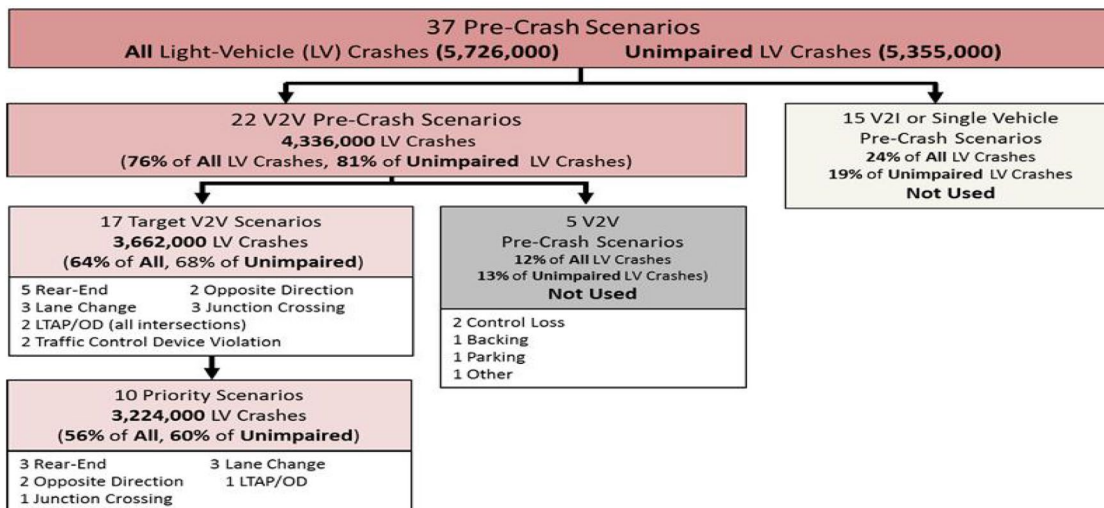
37 Pre-Crash Scenarios
**All** Light-Vehicle (LV) Crashes **(5,726,000)** **Unimpaired** LV Crashes **(5,355,000)**

22 V2V Pre-Crash Scenarios
**4,336,000** LV Crashes
(**76%** of **All** LV Crashes, **81%** of **Unimpaired** LV Crashes)

15 V2I or Single Vehicle Pre-Crash Scenarios
**24%** of **All** LV Crashes
**19%** of **Unimpaired** LV Crashes
**Not Used**

17 Target V2V Scenarios
**3,662,000** LV Crashes
(**64%** of **All**, 68% of **Unimpaired**)

5 Rear-End
2 Opposite Direction
3 Lane Change
3 Junction Crossing
2 LTAP/OD (all intersections)
2 Traffic Control Device Violation

5 V2V
Pre-Crash Scenarios
**12%** of **All** LV Crashes
**13%** of **Unimpaired** LV Crashes)
**Not Used**

2 Control Loss
1 Backing
1 Parking
1 Other

10 Priority Scenarios
**3,224,000** LV Crashes
(**56%** of **All**, **60%** of **Unimpaired**)

3 Rear-End
3 Lane Change
2 Opposite Direction
1 LTAP/OD
1 Junction Crossing